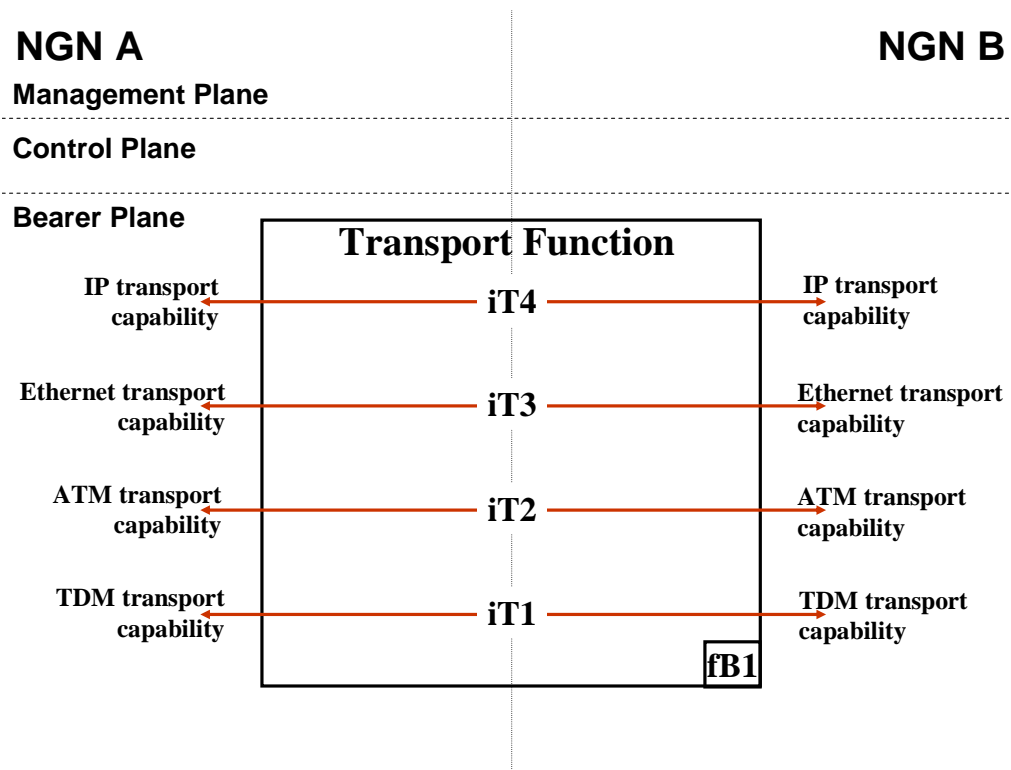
NGN A

NGN B

Management Plane

Control Plane

Bearer Plane

Transport Function

IP transport capability

iT4

IP transport capability

Ethernet transport capability

iT3

Ethernet transport capability

ATM transport capability

iT2

ATM transport capability

TDM transport capability

iT1

TDM transport capability

fB1